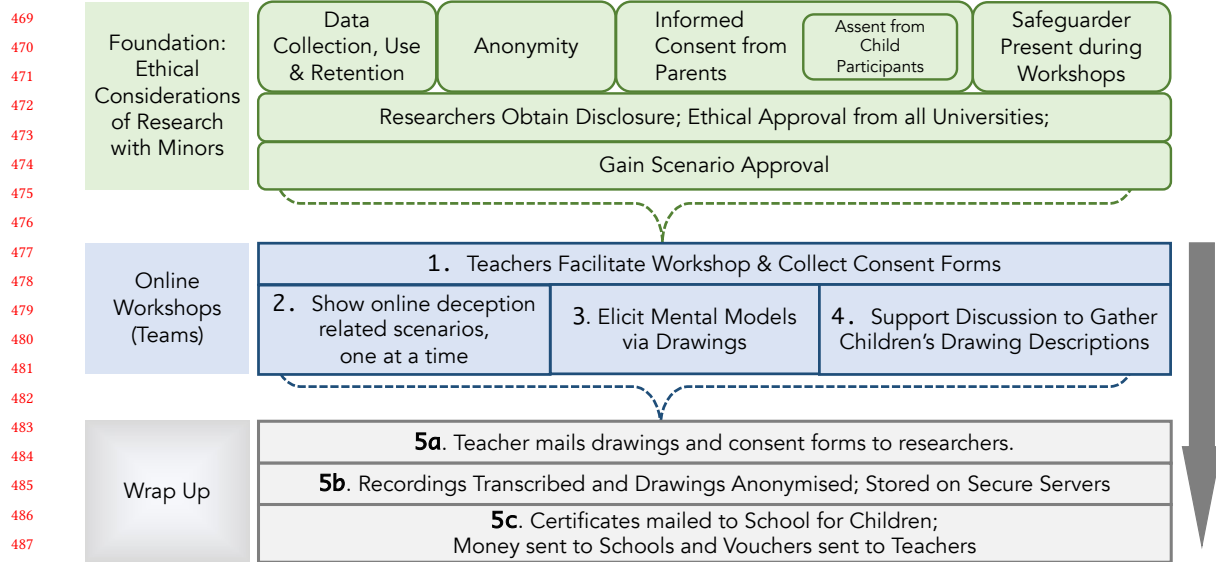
469
470
471
472
473
474
475
476
477
478
479
480
481
482
483
484
485
486
487

Foundation: Ethical Considerations of Research with Minors

Data Collection, Use & Retention

Anonymity

Informed Consent from Parents

Assent from Child Participants

Safeguarder Present during Workshops

Researchers Obtain Disclosure; Ethical Approval from all Universities;

Gain Scenario Approval

Online Workshops (Teams)

1. Teachers Facilitate Workshop & Collect Consent Forms

2. Show online deception related scenarios, one at a time

3. Elicit Mental Models via Drawings

4. Support Discussion to Gather Children's Drawing Descriptions

Wrap Up

**5a**. Teacher mails drawings and consent forms to researchers.

**5b**. Recordings Transcribed and Drawings Anonymised; Stored on Secure Servers

**5c**. Certificates mailed to School for Children; Money sent to Schools and Vouchers sent to Teachers